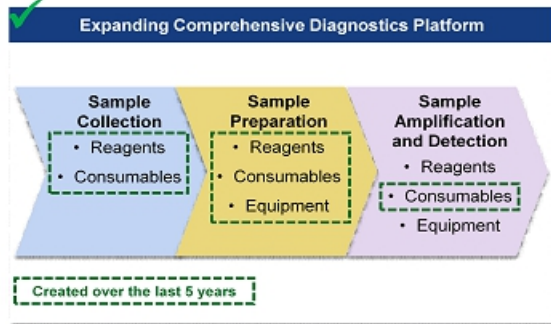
Expanding Comprehensive Diagnostics Platform

Sample Collection
• Reagents
• Consumables

Sample Preparation
• Reagents
• Consumables
• Equipment

Sample Amplification and Detection
• Reagents
• Consumables
• Equipment

Created over the last 5 years